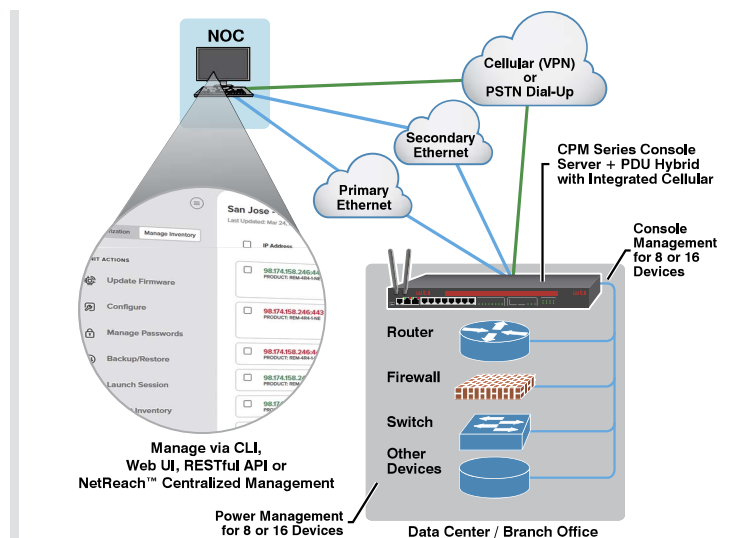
NOC

Cellular (VPN) or PSTN Dial-Up

Secondary Ethernet

Primary Ethernet

CPM Series Console Server + PDU Hybrid with Integrated Cellular

Console Management for 8 or 16 Devices

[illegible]ization

Manage Inventory

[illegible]T ACTIONS

Update Firmware

Configure

Manage Passwords

Backup/Restore

Launch Session

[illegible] Inventory

San Jose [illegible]

Last Updated: Mar 24, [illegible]

IP Address

98.174.158.246:44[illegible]
PRODUCT: REM-484-1-NE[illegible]

98.174.158.246:443
PRODUCT: REM-484-1-NE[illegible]

98.174.158.246:4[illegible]
PRODUCT: REM-484-1-NE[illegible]

98.174.158.246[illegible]
PRODUCT: REM-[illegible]

98.174.158.24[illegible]
PRODUCT: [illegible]

Router

Firewall

Switch

Other Devices

Manage via CLI, Web UI, RESTful API or NetReach™ Centralized Management

Power Management for 8 or 16 Devices

Data Center / Branch Office